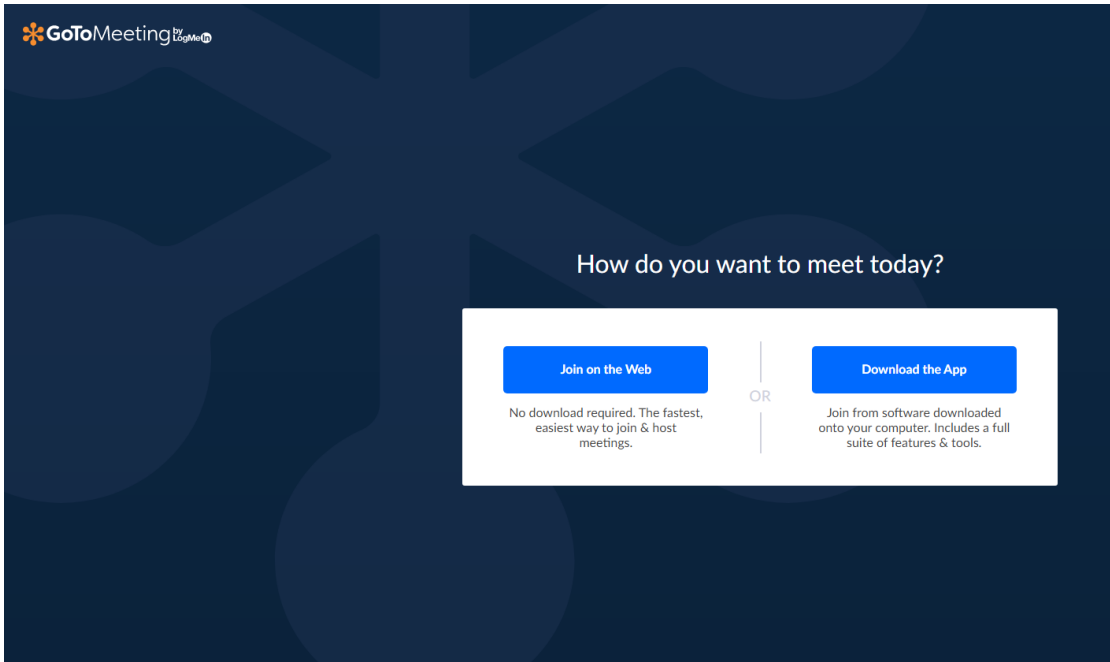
GoToMeeting by LogMeIn

How do you want to meet today?

Join on the Web

No download required. The fastest, easiest way to join & host meetings.

OR

Download the App

Join from software downloaded onto your computer. Includes a full suite of features & tools.